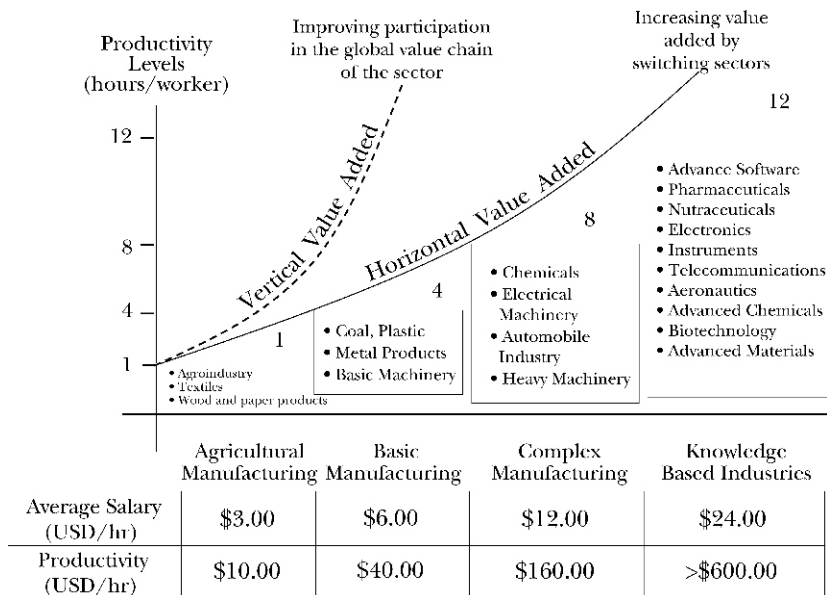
Productivity Levels (hours/worker)

Improving participation in the global value chain of the sector

Increasing value added by switching sectors

12

8

4

1

Vertical Value Added

Horizontal Value Added

1

4

8

12

• Agroindustry
• Textiles
• Wood and paper products

• Coal, Plastic
• Metal Products
• Basic Machinery

• Chemicals
• Electrical Machinery
• Automobile Industry
• Heavy Machinery

• Advance Software
• Pharmaceuticals
• Nutraceuticals
• Electronics
• Instruments
• Telecommunications
• Aeronautics
• Advanced Chemicals
• Biotechnology
• Advanced Materials

| | Agricultural Manufacturing | Basic Manufacturing | Complex Manufacturing | Knowledge Based Industries |
|---|---|---|---|---|
| Average Salary (USD/hr) | \$3.00 | \$6.00 | \$12.00 | \$24.00 |
| Productivity (USD/hr) | \$10.00 | \$40.00 | \$160.00 | >\$600.00 |